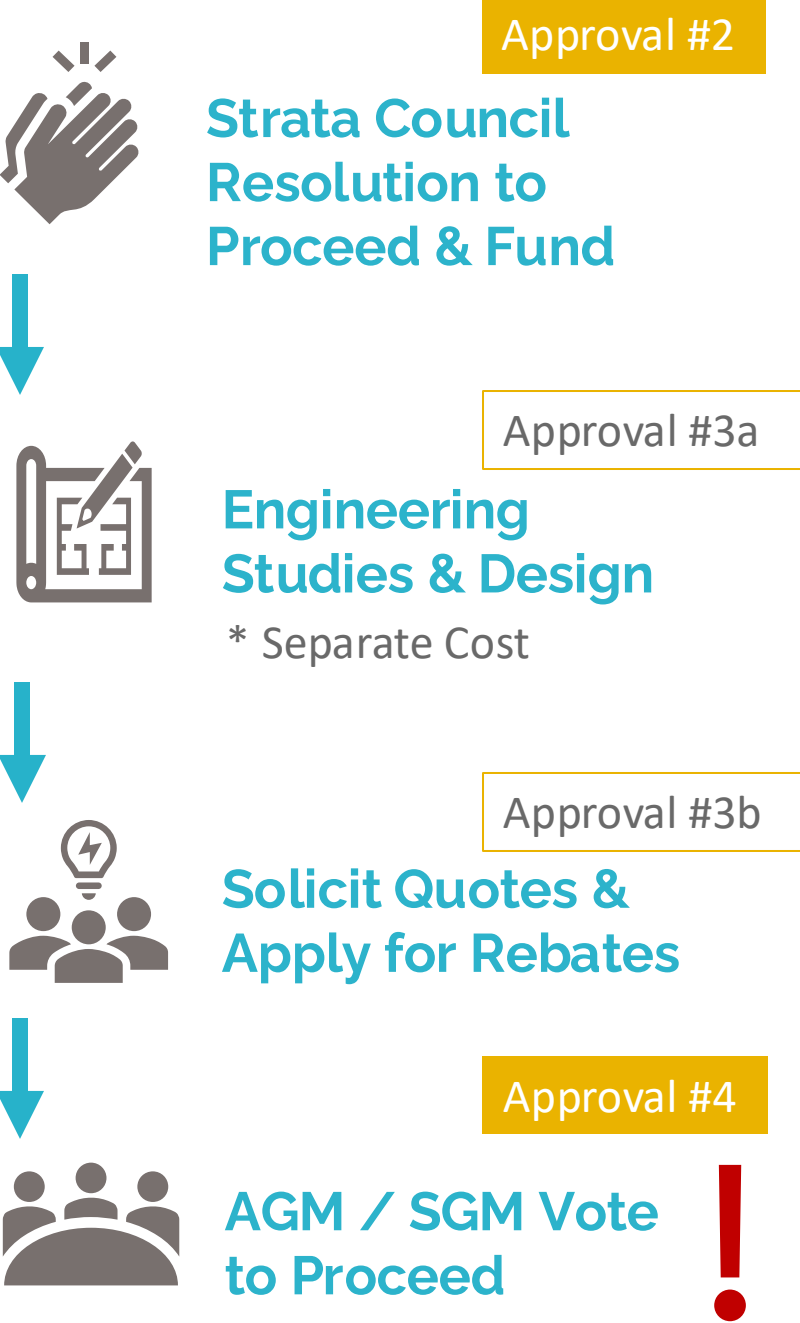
Approval #2

Strata Council Resolution to Proceed & Fund

Approval #3a

Engineering Studies & Design

* Separate Cost

Approval #3b

Solicit Quotes & Apply for Rebates

Approval #4

AGM / SGM Vote to Proceed

!